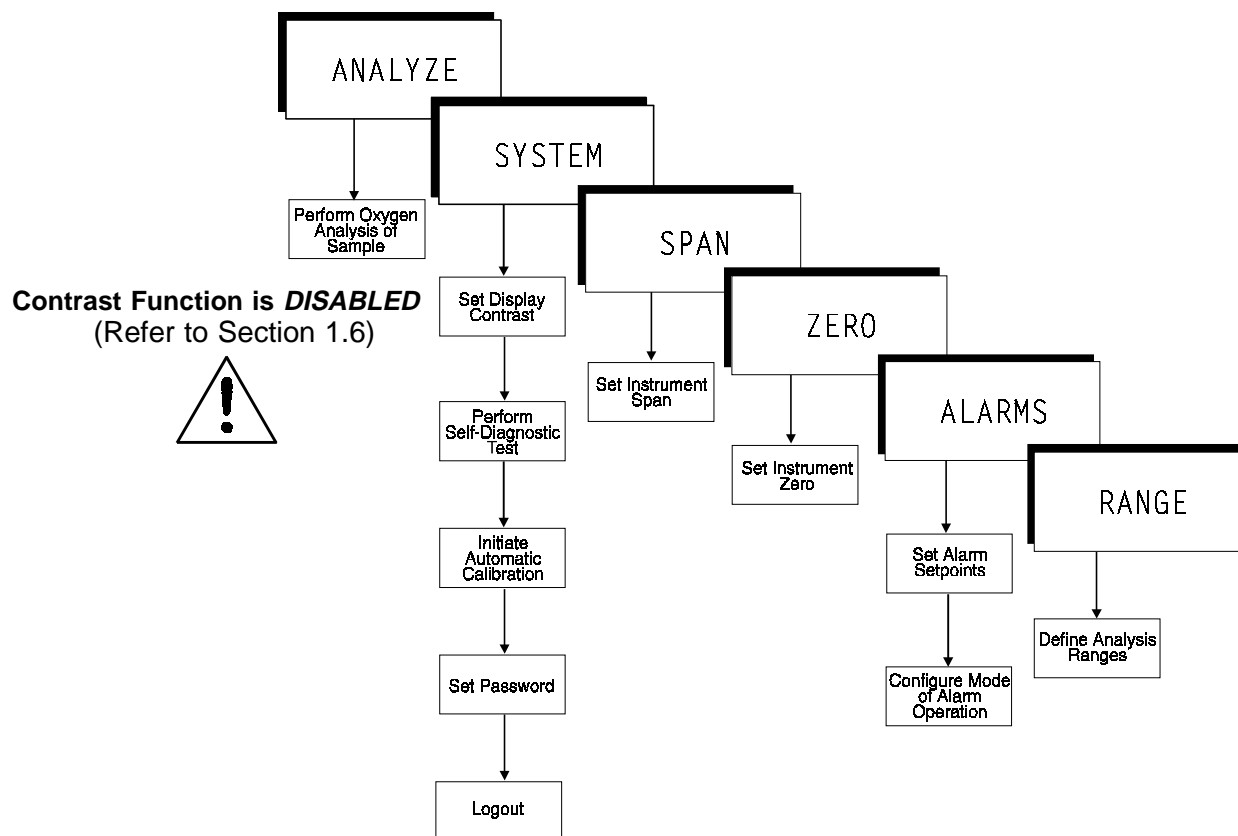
ANALYZE

Perform Oxygen Analysis of Sample

SYSTEM

Set Display Contrast

Perform Self-Diagnostic Test

Initiate Automatic Calibration

Set Password

Logout

SPAN

Set Instrument Span

ZERO

Set Instrument Zero

ALARMS

Set Alarm Setpoints

Configure Mode of Alarm Operation

RANGE

Define Analysis Ranges

**Contrast Function is *DISABLED***
(Refer to Section 1.6)